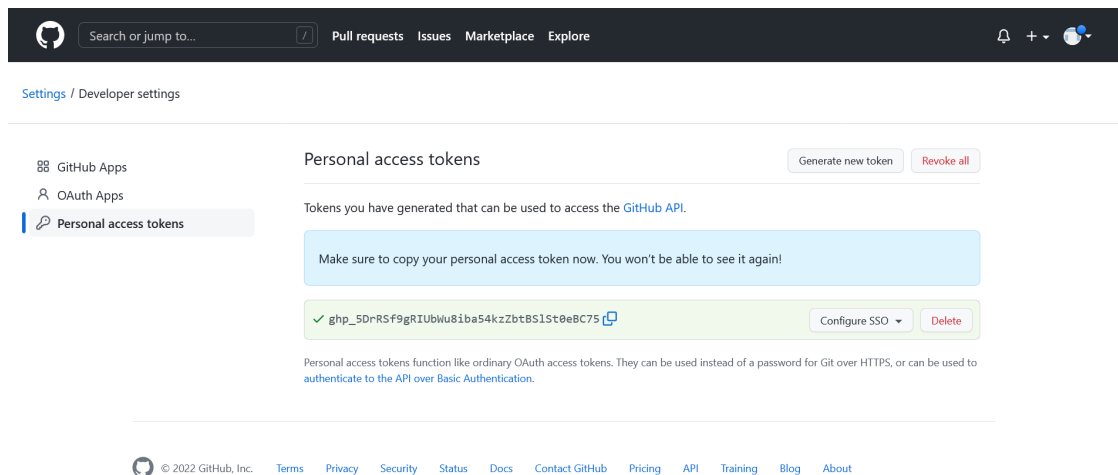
Search or jump to... / Pull requests Issues Marketplace Explore

Settings / Developer settings

GitHub Apps
OAuth Apps
Personal access tokens

Personal access tokens

Generate new token Revoke all

Tokens you have generated that can be used to access the GitHub API.

Make sure to copy your personal access token now. You won't be able to see it again!

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

Configure SSO Delete

Personal access tokens function like ordinary OAuth access tokens. They can be used instead of a password for Git over HTTPS, or can be used to authenticate to the API over Basic Authentication.

© 2022 GitHub, Inc. Terms Privacy Security Status Docs Contact GitHub Pricing API Training Blog About